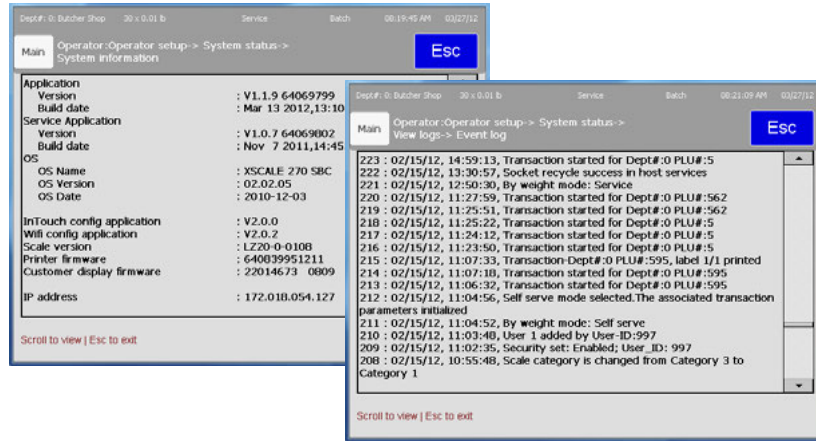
Dept#: 0: Butcher Shop 30 x 0.01 lb Service Batch 08:19:45 AM 03/27/12

Main

Operator:Operator setup-> System status-> System information

Esc

Application
Version : V1.1.9 64069799
Build date : Mar 13 2012,13:10
Service Application
Version : V1.0.7 64069802
Build date : Nov 7 2011,14:45
OS
OS Name : XSCALE 270 SBC
OS Version : 02.02.05
OS Date : 2010-12-03

InTouch config application : V2.0.0
Wifi config application : V2.0.2
Scale version : LZ20-0-0108
Printer firmware : 640839951211
Customer display firmware : 22014673 0809

IP address : 172.018.054.127

Scroll to view | Esc to exit

Dept#: 0: Butcher Shop 30 x 0.01 lb Service Batch 08:21:09 AM 03/27/12

Main

Operator:Operator setup-> System status-> View logs-> Event log

Esc

223 : 02/15/12, 14:59:13, Transaction started for Dept#:0 PLU#:5
222 : 02/15/12, 13:30:57, Socket recycle success in host services
221 : 02/15/12, 12:50:30, By weight mode: Service
220 : 02/15/12, 11:27:59, Transaction started for Dept#:0 PLU#:562
219 : 02/15/12, 11:25:51, Transaction started for Dept#:0 PLU#:562
218 : 02/15/12, 11:25:22, Transaction started for Dept#:0 PLU#:5
217 : 02/15/12, 11:24:12, Transaction started for Dept#:0 PLU#:5
216 : 02/15/12, 11:23:50, Transaction started for Dept#:0 PLU#:5
215 : 02/15/12, 11:07:33, Transaction-Dept#:0 PLU#:595, label 1/1 printed
214 : 02/15/12, 11:07:18, Transaction started for Dept#:0 PLU#:595
213 : 02/15/12, 11:06:32, Transaction started for Dept#:0 PLU#:595
212 : 02/15/12, 11:04:56, Self serve mode selected.The associated transaction parameters initialized
211 : 02/15/12, 11:04:52, By weight mode: Self serve
210 : 02/15/12, 11:03:40, User 1 added by User-ID:997
209 : 02/15/12, 11:02:35, Security set: Enabled; User_ID: 997
208 : 02/15/12, 10:55:48, Scale category is changed from Category 3 to Category 1

Scroll to view | Esc to exit